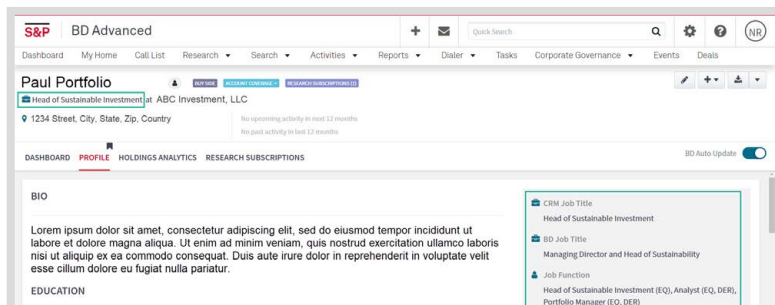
S&P BD Advanced

Quick Search

NR

Dashboard My Home Call List Research ▾ Search ▾ Activities ▾ Reports ▾ Dialer ▾ Tasks Corporate Governance ▾ Events Deals

Paul Portfolio

BUY SIDE ACCOUNT COVERAGE ▾ RESEARCH SUBSCRIPTIONS (1)

Head of Sustainable Investment at ABC Investment, LLC

1234 Street, City, State, Zip, Country

No upcoming activity in next 12 months

No past activity in last 12 months

DASHBOARD PROFILE HOLDINGS ANALYTICS RESEARCH SUBSCRIPTIONS

BD Auto Update

BIO

Lorem ipsum dolor sit amet, consectetur adipiscing elit, sed do eiusmod tempor incididunt ut labore et dolore magna aliqua. Ut enim ad minim veniam, quis nostrud exercitation ullamco laboris nisi ut aliquip ex ea commodo consequat. Duis aute irure dolor in reprehenderit in voluptate velit esse cillum dolore eu fugiat nulla pariatur.

EDUCATION

CRM Job Title

Head of Sustainable Investment

BD Job Title

Managing Director and Head of Sustainability

Job Function

Head of Sustainable Investment (EQ), Analyst (EQ, DER), Portfolio Manager (EQ, DER)